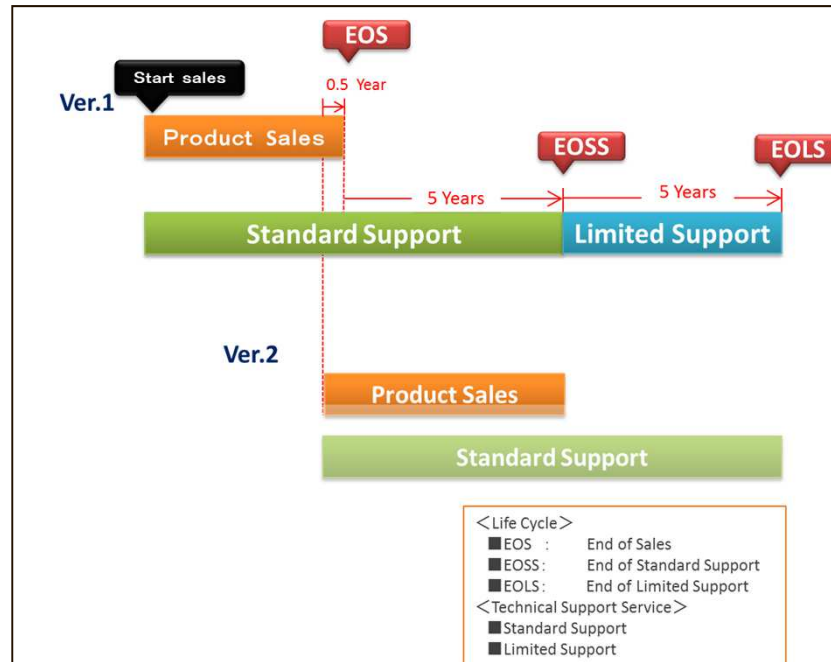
EOS

Start sales

0.5 Year

Ver.1

Product Sales

EOSS

EOLS

5 Years

5 Years

Standard Support

Limited Support

Ver.2

Product Sales

Standard Support

＜Life Cycle＞
■EOS : End of Sales
■EOSS: End of Standard Support
■EOLS: End of Limited Support
＜Technical Support Service＞
■Standard Support
■Limited Support